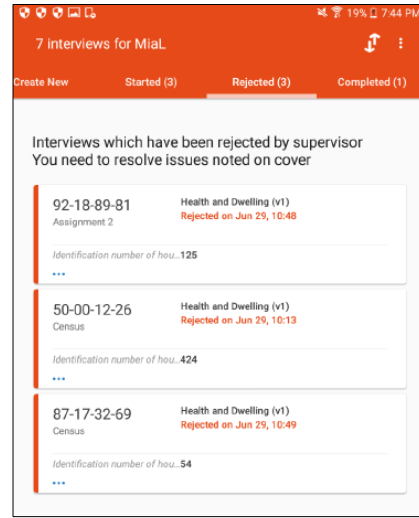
19% 7:44 PM

7 interviews for MiaL

Create New | Started (3) | Rejected (3) | Completed (1)

Interviews which have been rejected by supervisor
You need to resolve issues noted on cover

92-18-89-81
Assignment 2
Health and Dwelling (v1)
Rejected on Jun 29, 10:48
Identification number of hou... 125
...

50-00-12-26
Census
Health and Dwelling (v1)
Rejected on Jun 29, 10:13
Identification number of hou... 424
...

87-17-32-69
Census
Health and Dwelling (v1)
Rejected on Jun 29, 10:49
Identification number of hou... 54
...